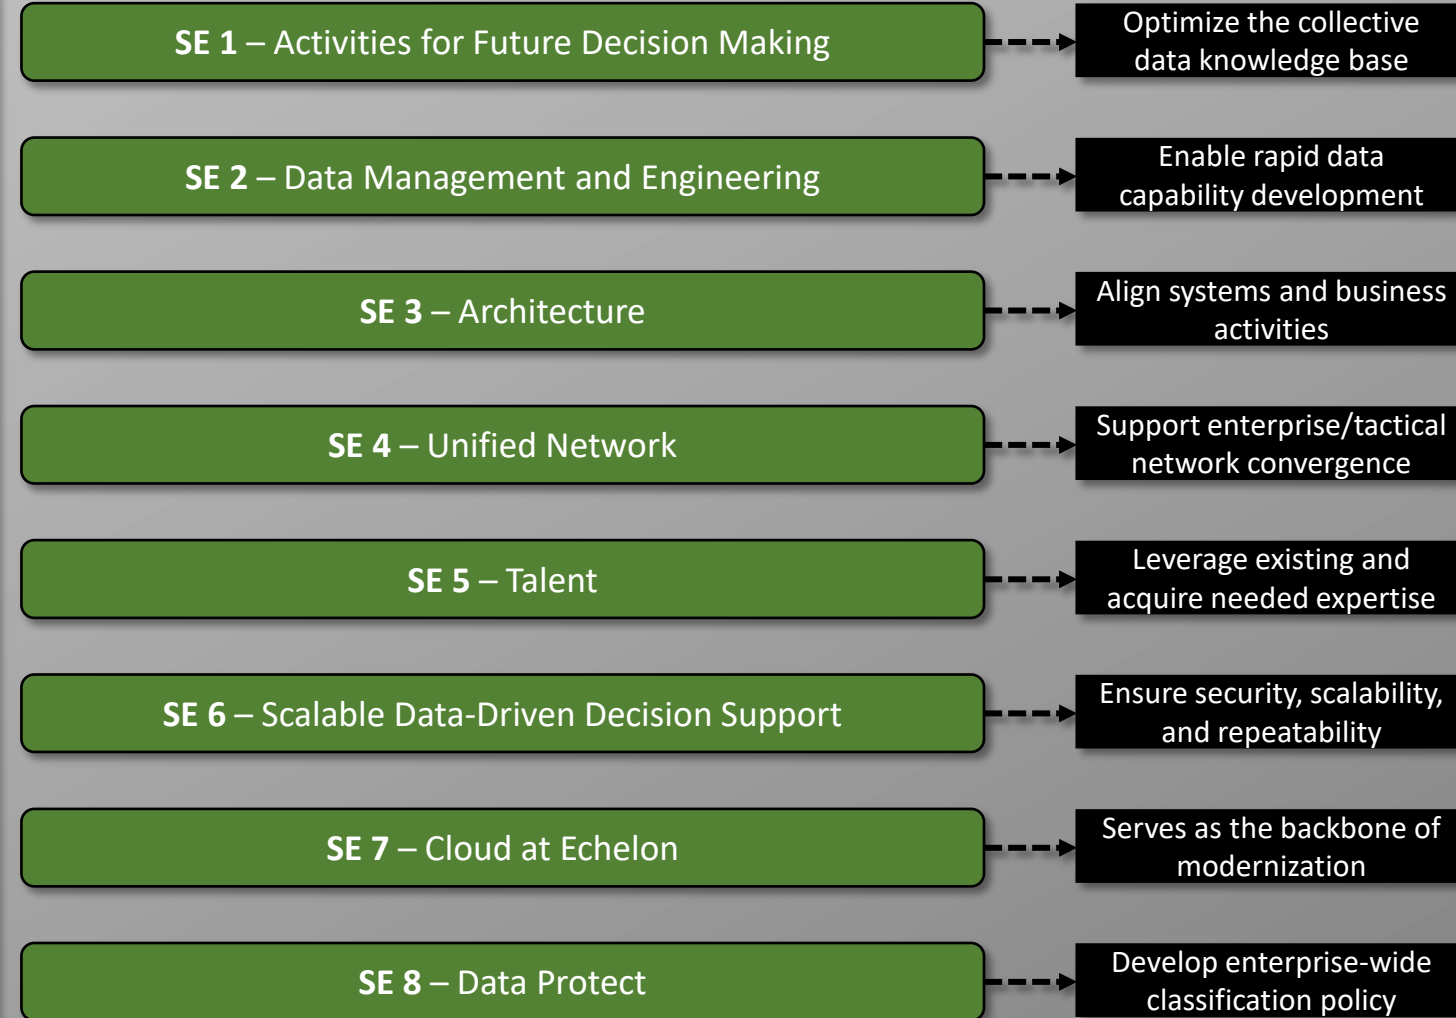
**SE 1** – Activities for Future Decision Making

Optimize the collective data knowledge base

**SE 2** – Data Management and Engineering

Enable rapid data capability development

**SE 3** – Architecture

Align systems and business activities

**SE 4** – Unified Network

Support enterprise/tactical network convergence

**SE 5** – Talent

Leverage existing and acquire needed expertise

**SE 6** – Scalable Data-Driven Decision Support

Ensure security, scalability, and repeatability

**SE 7** – Cloud at Echelon

Serves as the backbone of modernization

**SE 8** – Data Protect

Develop enterprise-wide classification policy